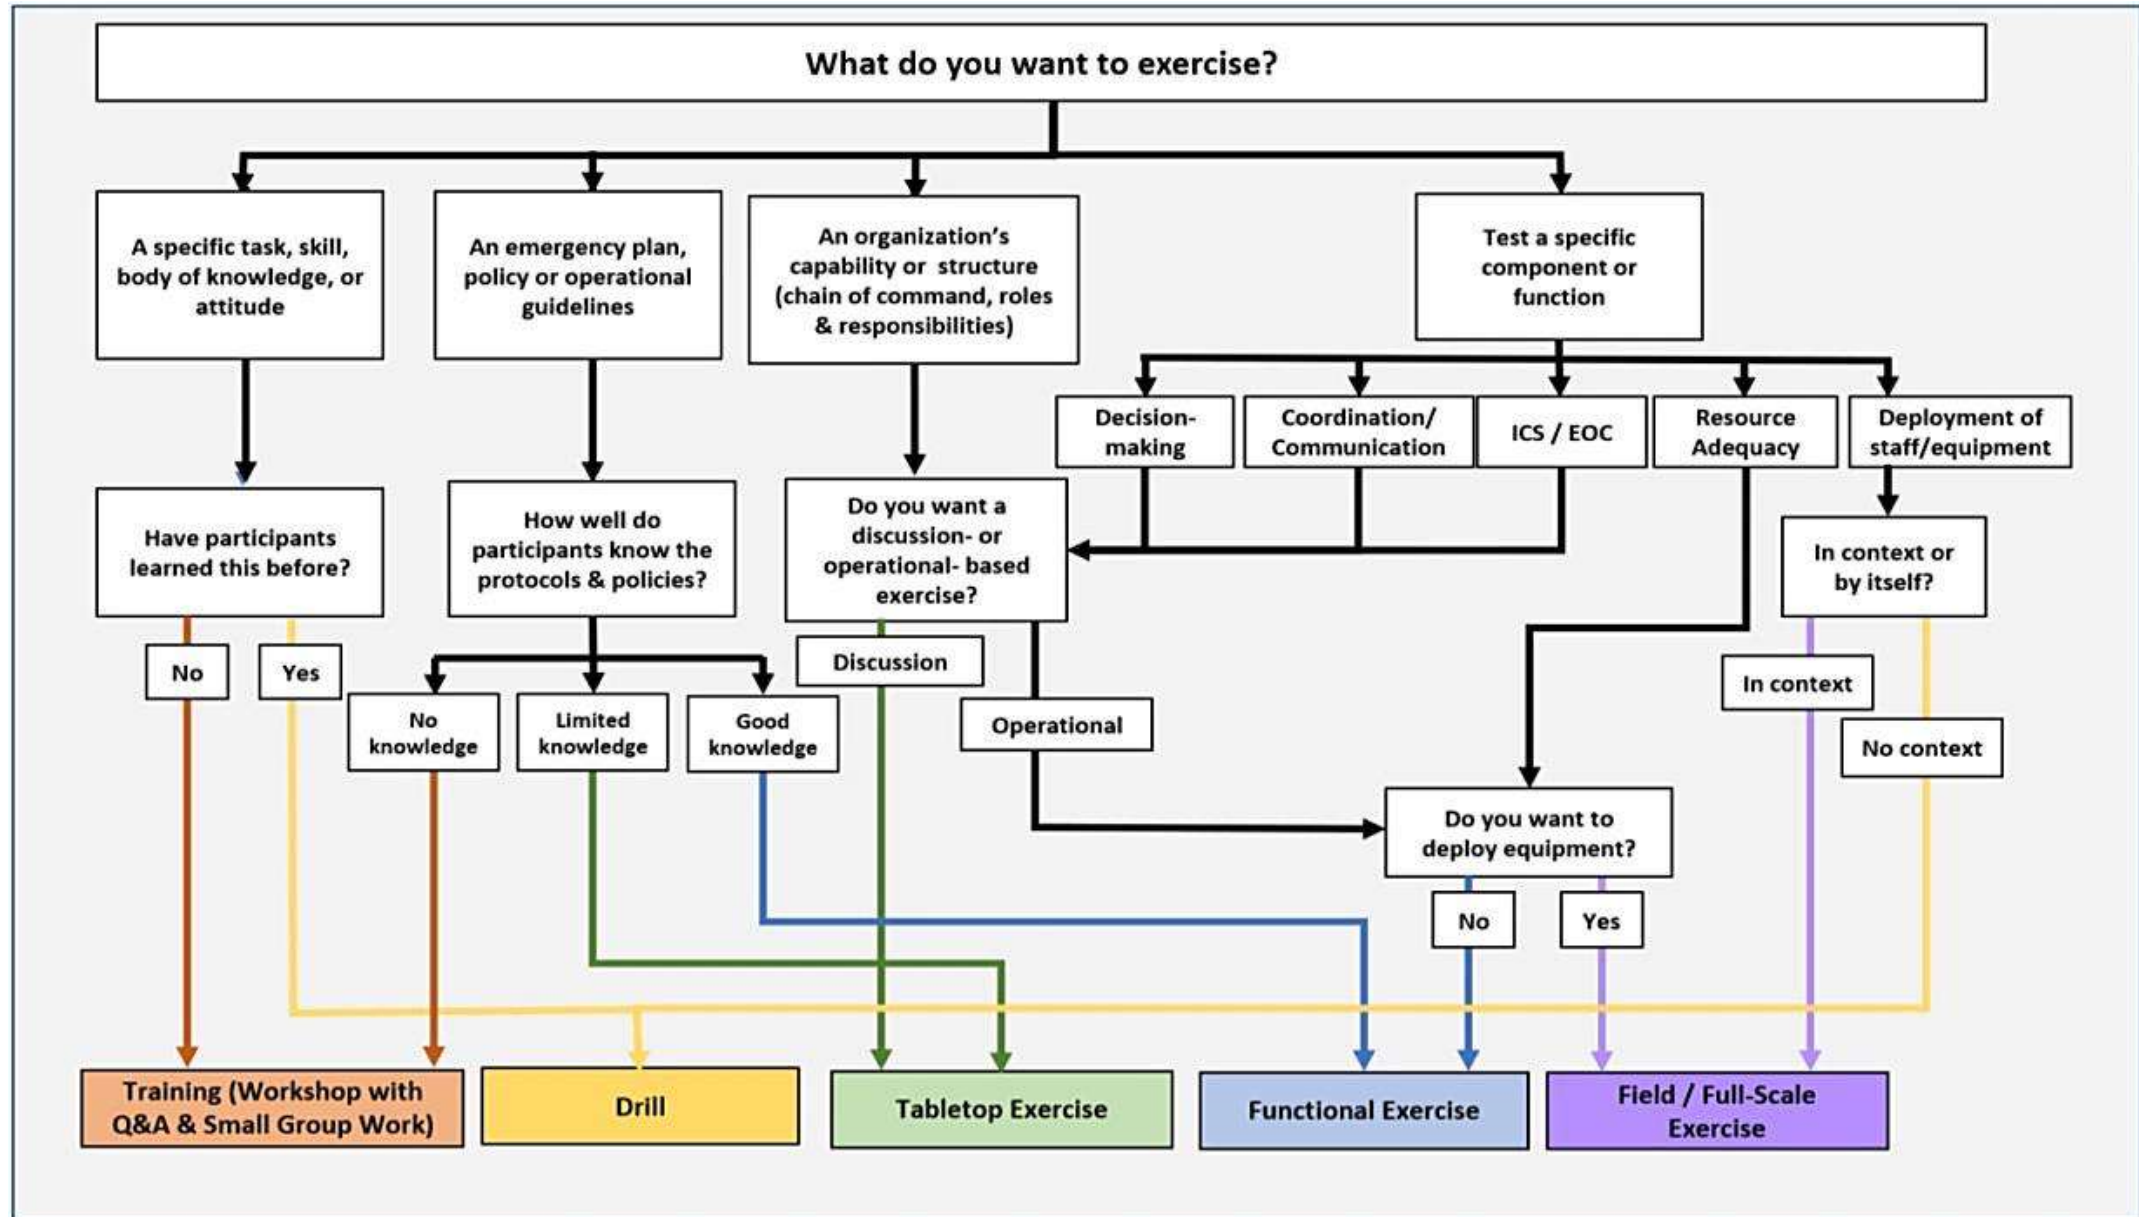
What do you want to exercise?

A specific task, skill, body of knowledge, or attitude

An emergency plan, policy or operational guidelines

An organization's capability or structure (chain of command, roles & responsibilities)

Test a specific component or function

Decision-making

Coordination/ Communication

ICS / EOC

Resource Adequacy

Deployment of staff/equipment

Have participants learned this before?

No

Yes

How well do participants know the protocols & policies?

No knowledge

Limited knowledge

Good knowledge

Do you want a discussion- or operational- based exercise?

Discussion

Operational

In context or by itself?

In context

No context

Do you want to deploy equipment?

No

Yes

Training (Workshop with Q&A & Small Group Work)

Drill

Tabletop Exercise

Functional Exercise

Field / Full-Scale Exercise